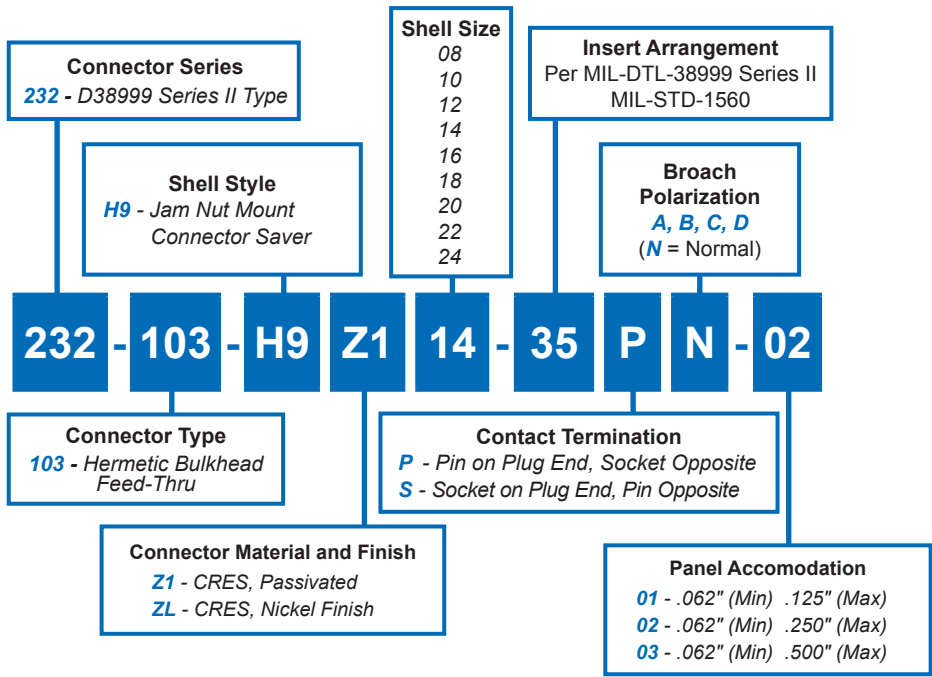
Shell Size
08
10
12
14
16
18
20
22
24

Connector Series
232 - D38999 Series II Type

Insert Arrangement
Per MIL-DTL-38999 Series II
MIL-STD-1560

Shell Style
H9 - Jam Nut Mount
Connector Saver

Broach Polarization
A, B, C, D
(N = Normal)

232 - 103 - H9 Z1 14 - 35 P N - 02

Connector Type
103 - Hermetic Bulkhead Feed-Thru

Contact Termination
P - Pin on Plug End, Socket Opposite
S - Socket on Plug End, Pin Opposite

Connector Material and Finish
Z1 - CRES, Passivated
ZL - CRES, Nickel Finish

Panel Accomodation
01 - .062" (Min) .125" (Max)
02 - .062" (Min) .250" (Max)
03 - .062" (Min) .500" (Max)